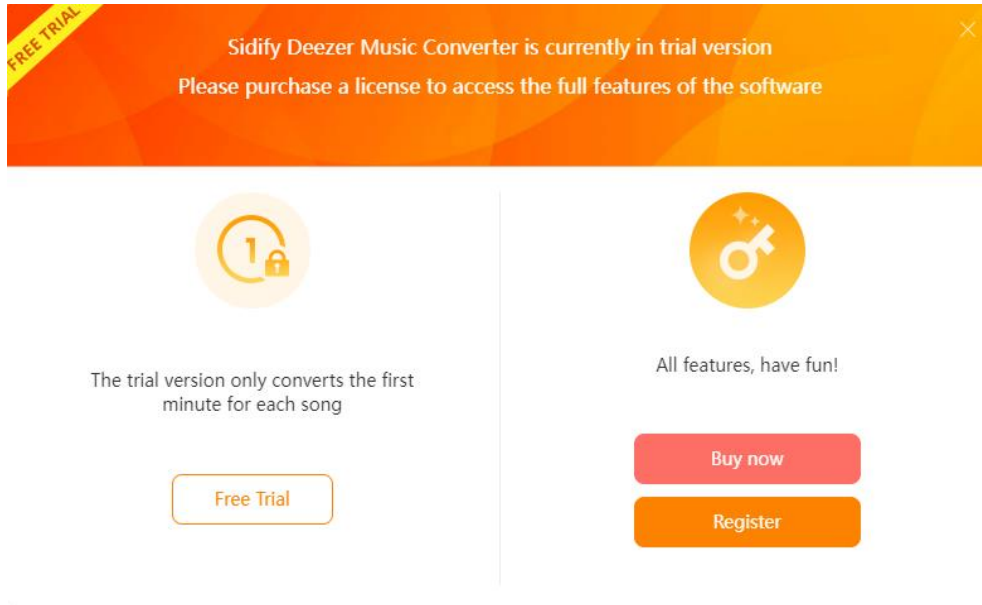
FREE TRIAL

Sidify Deezer Music Converter is currently in trial version
Please purchase a license to access the full features of the software

1

The trial version only converts the first minute for each song

Free Trial

All features, have fun!

Buy now

Register